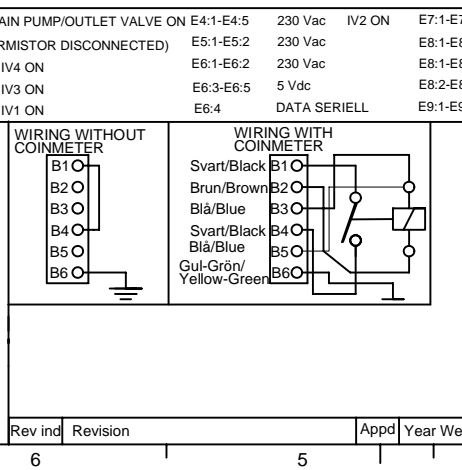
AIN PUMP/OUTLET VALVE ON E4:1-E4:5 230 Vac IV2 ON E7:1-E7
RMISTOR DISCONNECTED) E5:1-E5:2 230 Vac E8:1-E8
IV4 ON E6:1-E6:2 230 Vac E8:1-E8
IV3 ON E6:3-E6:5 5 Vdc E8:2-E8
IV1 ON E6:4 DATA SERIELL E9:1-E9

WIRING WITHOUT COINMETER
B1
B2
B3
B4
B5
B6

WIRING WITH COINMETER
Svart/Black B1
Brun/Brown B2
Blå/Blue B3
Svart/Black B4
Blå/Blue B5
Gul-Grön/ Yellow-Green B6

| Rev ind | Revision | Appd | Year We |
|---|---|---|---|

6 5